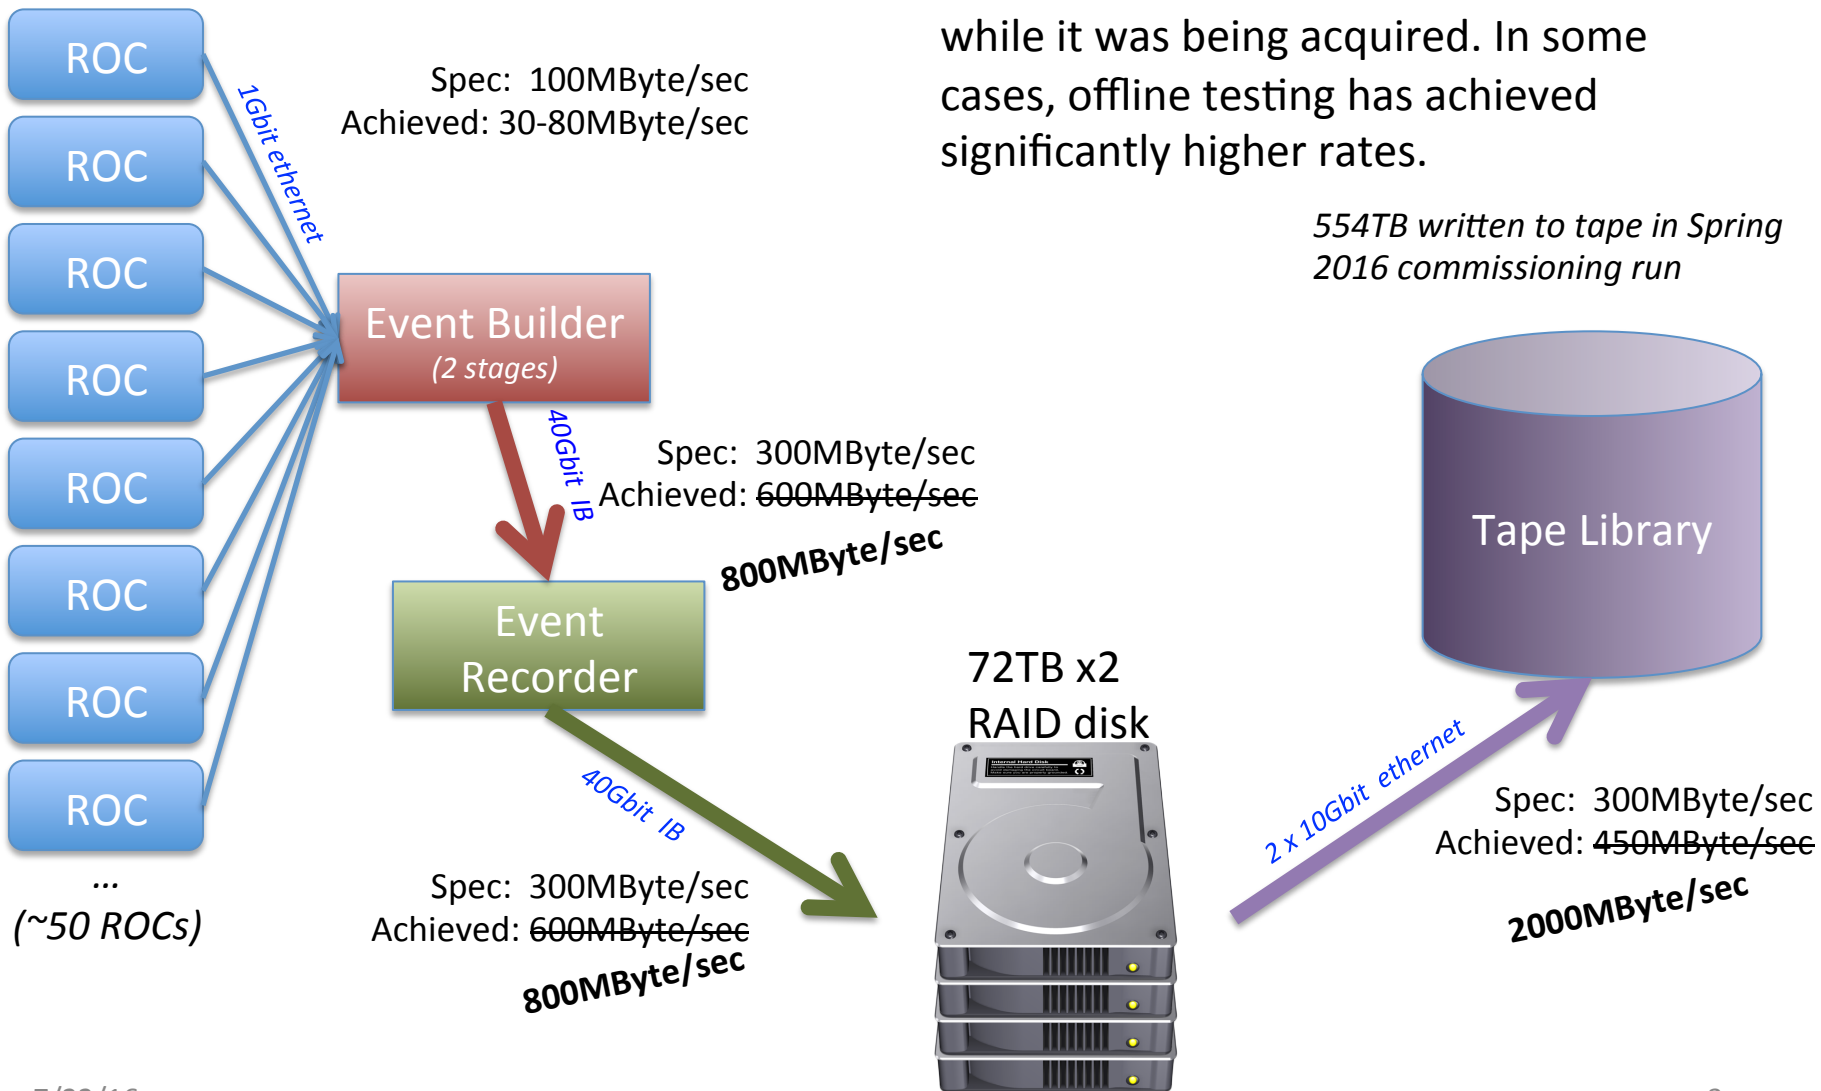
while it was being acquired. In some cases, offline testing has achieved significantly higher rates.

ROC
ROC
ROC
ROC
ROC
ROC
ROC
ROC
...
(~50 ROCs)

1Gbit ethernet

Spec: 100MByte/sec
Achieved: 30-80MByte/sec

Event Builder
(2 stages)

40Gbit IB

Spec: 300MByte/sec
Achieved: ~~600MByte/sec~~
800MByte/sec

Event Recorder

40Gbit IB

Spec: 300MByte/sec
Achieved: ~~600MByte/sec~~
800MByte/sec

72TB x2
RAID disk

554TB written to tape in Spring 2016 commissioning run

Tape Library

2 x 10Gbit ethernet

Spec: 300MByte/sec
Achieved: ~~450MByte/sec~~
2000MByte/sec